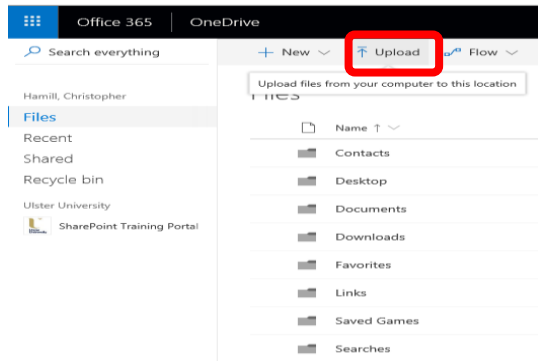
Office 365 OneDrive

Search everything

New Upload Flow

Upload files from your computer to this location

Hamill, Christopher

Files

Recent

Shared

Recycle bin

Ulster University

SharePoint Training Portal

Files

Name ↑

Contacts

Desktop

Documents

Downloads

Favorites

Links

Saved Games

Searches